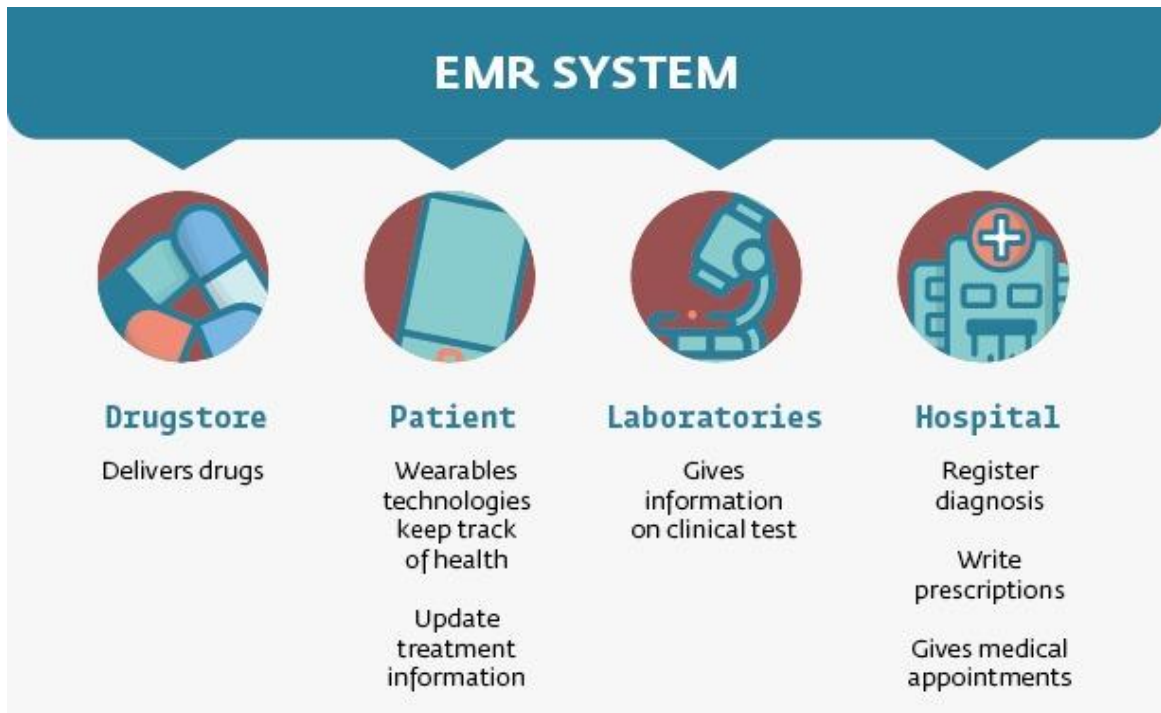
EMR SYSTEM

Drugstore

Delivers drugs

Patient

Wearables technologies keep track of health

Update treatment information

Laboratories

Gives information on clinical test

Hospital

Register diagnosis

Write prescriptions

Gives medical appointments